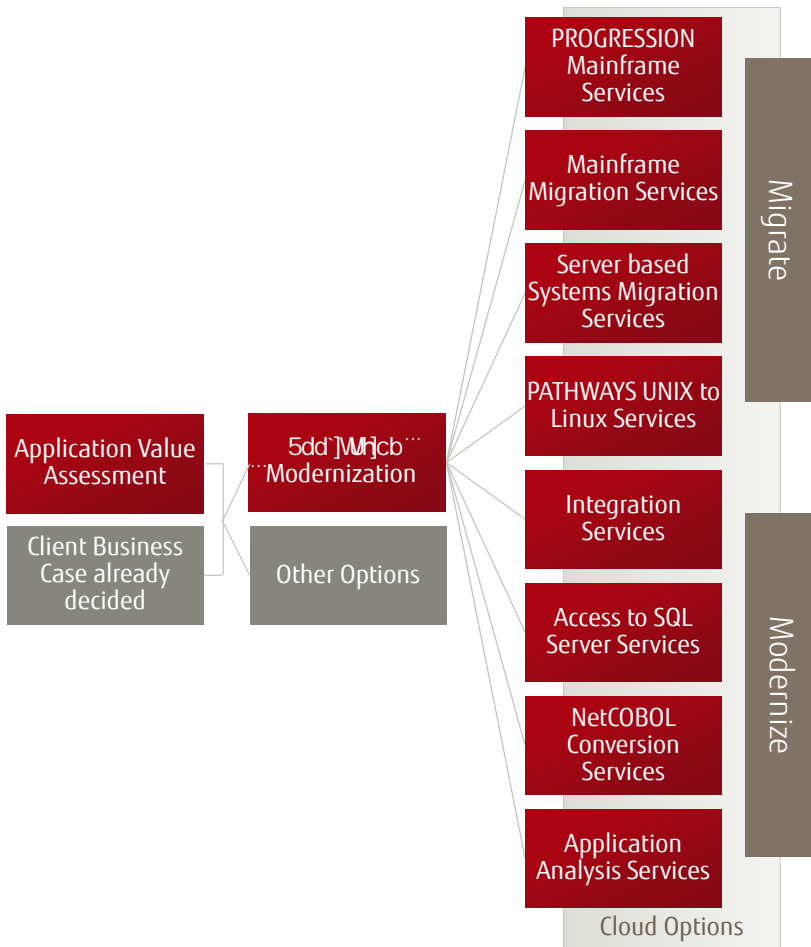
Application Value Assessment

Client Business Case already decided

5dd`]Wh]cb``
``Modernization

Other Options

PROGRESSION Mainframe Services

Mainframe Migration Services

Server based Systems Migration Services

PATHWAYS UNIX to Linux Services

Integration Services

Access to SQL Server Services

NetCOBOL Conversion Services

Application Analysis Services

Cloud Options

Migrate

Modernize